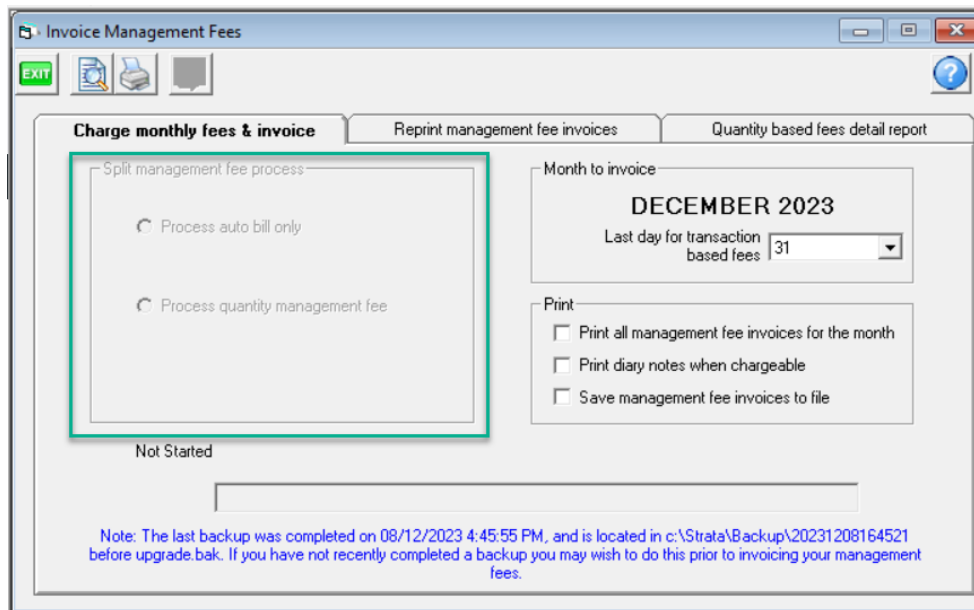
Invoice Management Fees

EXIT

Charge monthly fees & invoice | Reprint management fee invoices | Quantity based fees detail report

Split management fee process

Process auto bill only

Process quantity management fee

Not Started

Month to invoice

DECEMBER 2023

Last day for transaction based fees 31

Print

Print all management fee invoices for the month

Print diary notes when chargeable

Save management fee invoices to file

Note: The last backup was completed on 08/12/2023 4:45:55 PM, and is located in c:\Strata\Backup\20231208164521 before upgrade.bak. If you have not recently completed a backup you may wish to do this prior to invoicing your management fees.